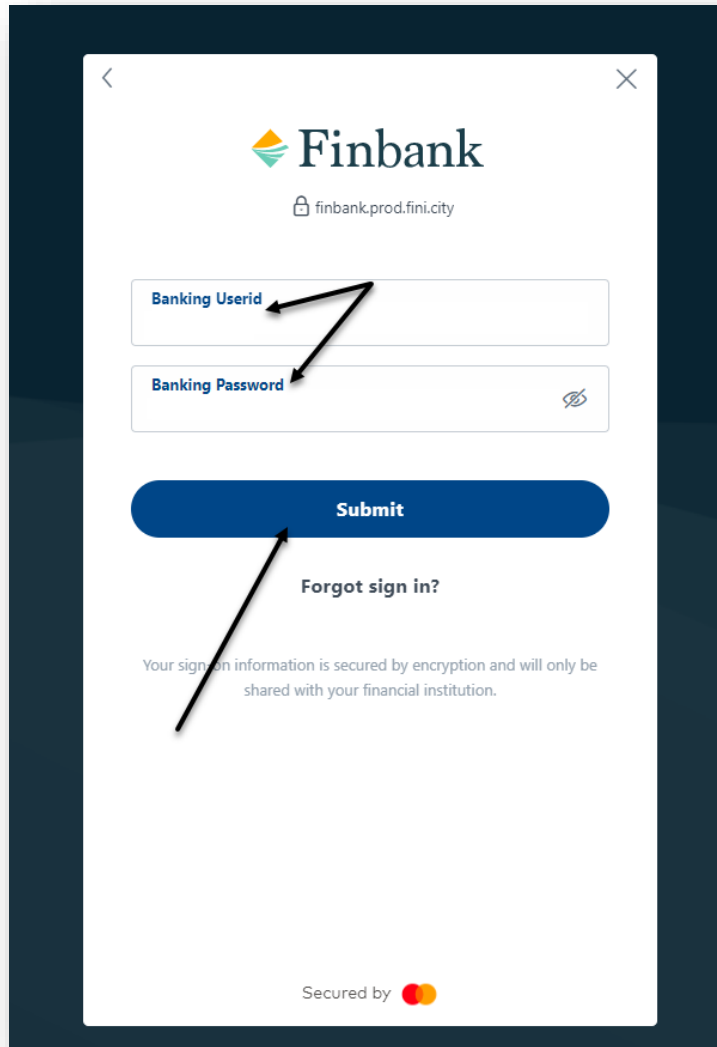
<

X

Finbank

finbank.prod.fini.city

Banking Userid

Banking Password

Submit

Forgot sign in?

Your sign on information is secured by encryption and will only be shared with your financial institution.

Secured by